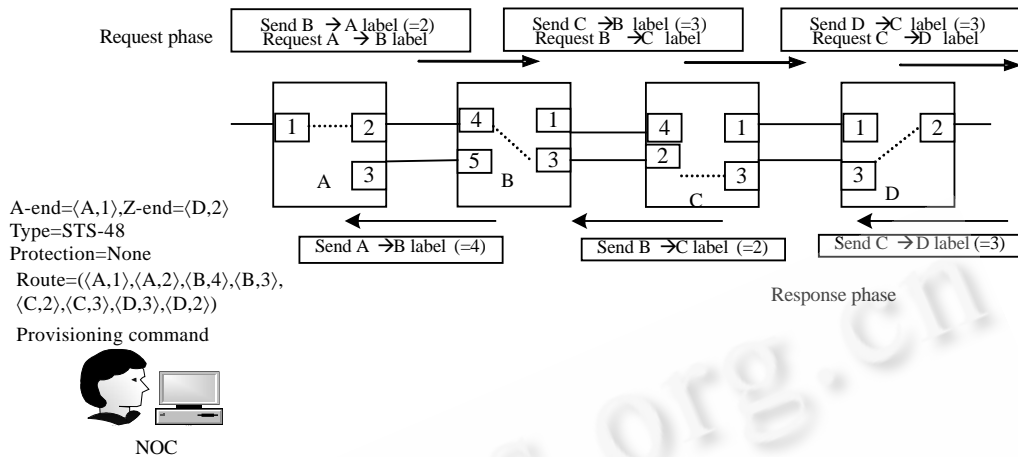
Request phase

Send B → A label (=2)
Request A → B label

Send C → B label (=3)
Request B → C label

Send D → C label (=3)
Request C → D label

1 2 3 A

4 5 1 3 B

4 2 1 3 C

1 2 3 D

A-end=⟨A,1⟩,Z-end=⟨D,2⟩
Type=STS-48
Protection=None
Route=(⟨A,1⟩,⟨A,2⟩,⟨B,4⟩,⟨B,3⟩, ⟨C,2⟩,⟨C,3⟩,⟨D,3⟩,⟨D,2⟩)

Provisioning command

Send A → B label (=4)

Send B → C label (=2)

Send C → D label (=3)

Response phase

NOC